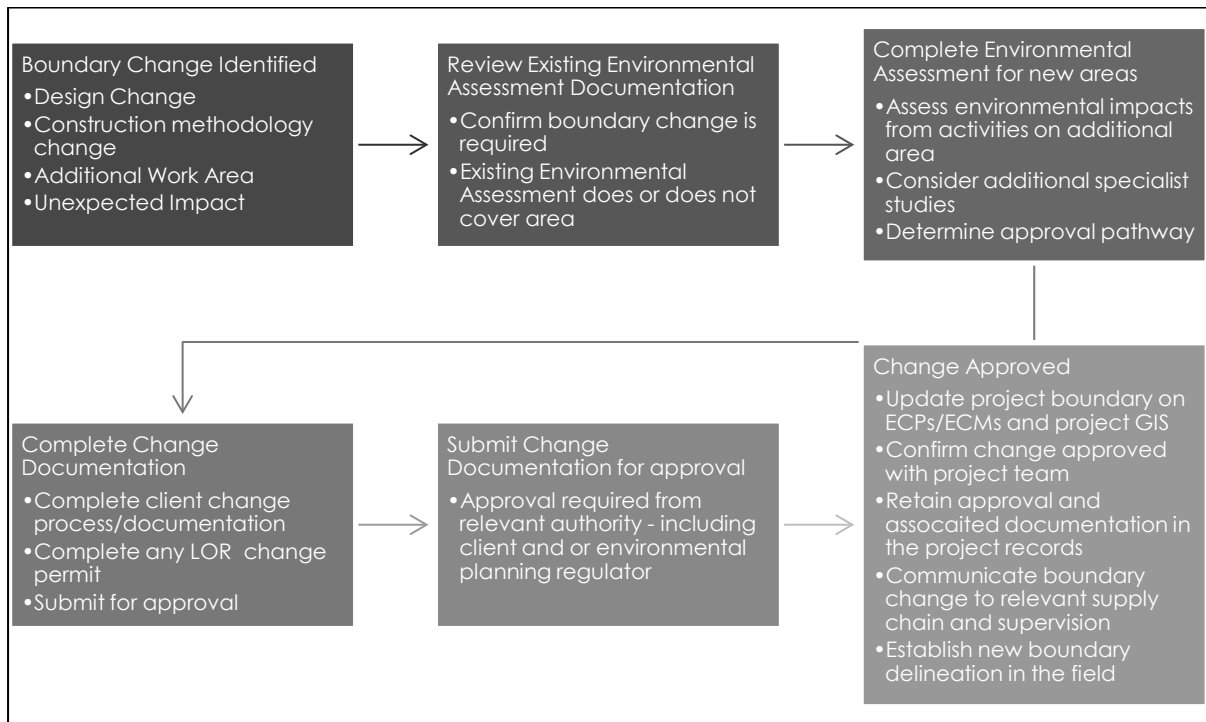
Boundary Change Identified
•Design Change
•Construction methodology change
•Additional Work Area
•Unexpected Impact

Review Existing Environmental Assessment Documentation
•Confirm boundary change is required
•Existing Environmental Assessment does or does not cover area

Complete Environmental Assessment for new areas
•Assess environmental impacts from activities on additional area
•Consider additional specialist studies
•Determine approval pathway

Change Approved
•Update project boundary on ECPs/ECMs and project GIS
•Confirm change approved with project team
•Retain approval and assocaited documentation in the project records
•Communicate boundary change to relevant supply chain and supervision
•Establish new boundary delineation in the field

Complete Change Documentation
•Complete client change process/documentation
•Complete any LOR change permit
•Submit for approval

Submit Change Documentation for approval
•Approval required from relevant authority - including client and or environmental planning regulator